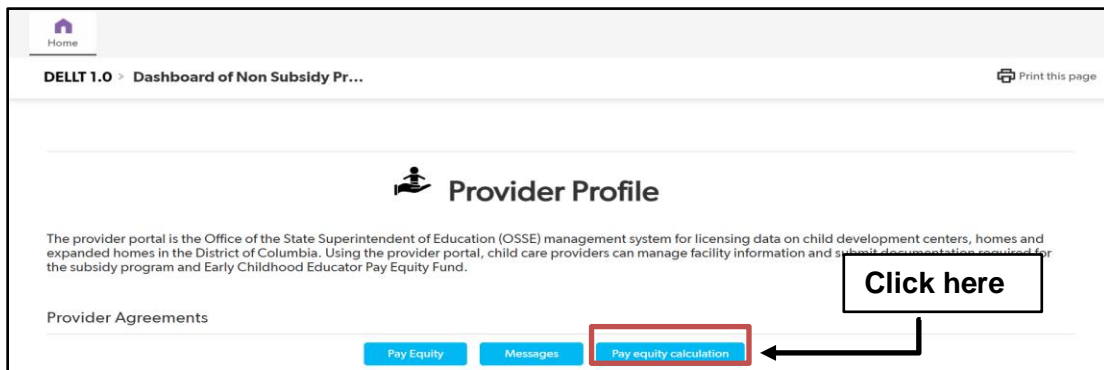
Home

DELLT 1.0 > Dashboard of Non Subsidy Pr...

Print this page

Provider Profile

The provider portal is the Office of the State Superintendent of Education (OSSE) management system for licensing data on child development centers, homes and expanded homes in the District of Columbia. Using the provider portal, child care providers can manage facility information and s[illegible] for the subsidy program and Early Childhood Educator Pay Equity Fund.

Click here

Provider Agreements

Pay Equity

Messages

Pay equity calculation